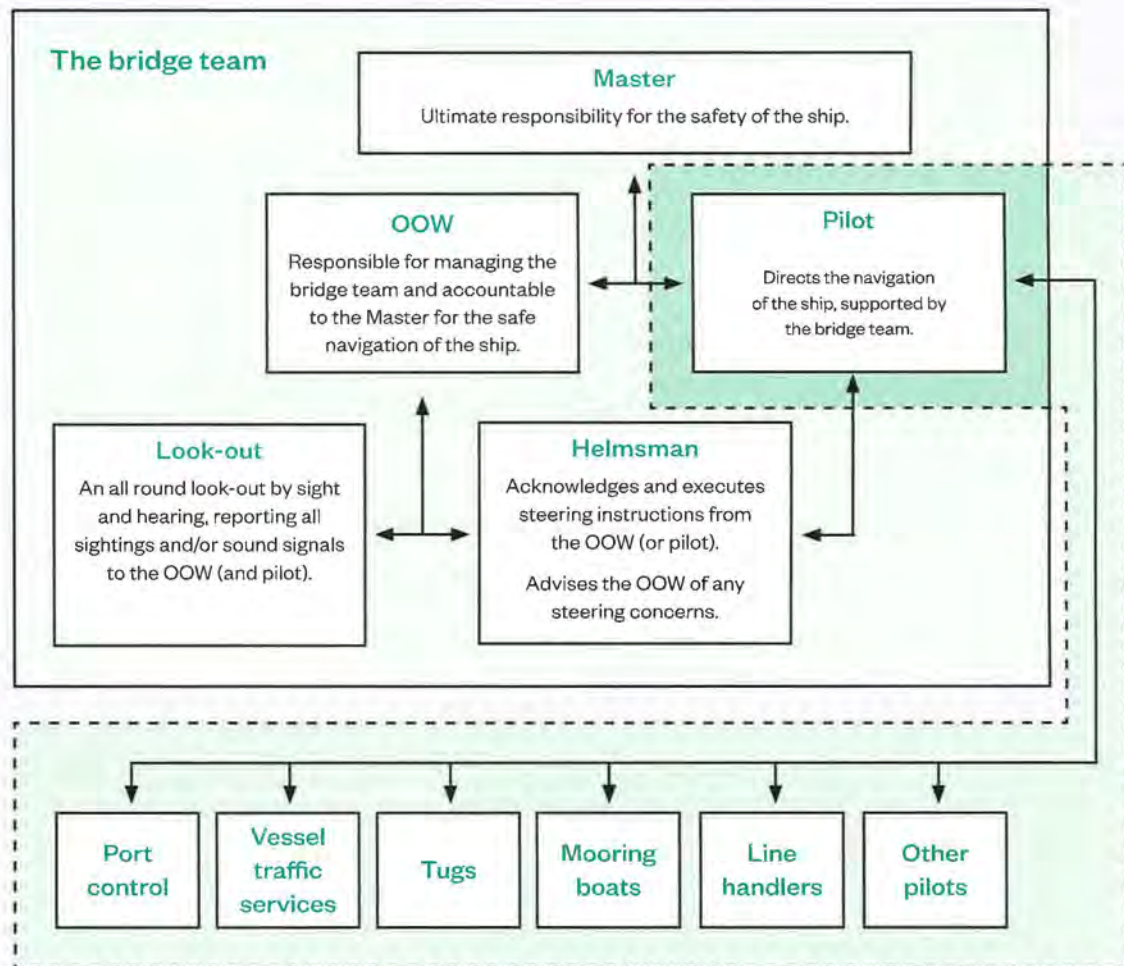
The bridge team

Master
Ultimate responsibility for the safety of the ship.

OOW
Responsible for managing the bridge team and accountable to the Master for the safe navigation of the ship.

Pilot
Directs the navigation of the ship, supported by the bridge team.

Look-out
An all round look-out by sight and hearing, reporting all sightings and/or sound signals to the OOW (and pilot).

Helmsman
Acknowledges and executes steering instructions from the OOW (or pilot).

Advises the OOW of any steering concerns.

Port control

Vessel traffic services

Tugs

Mooring boats

Line handlers

Other pilots